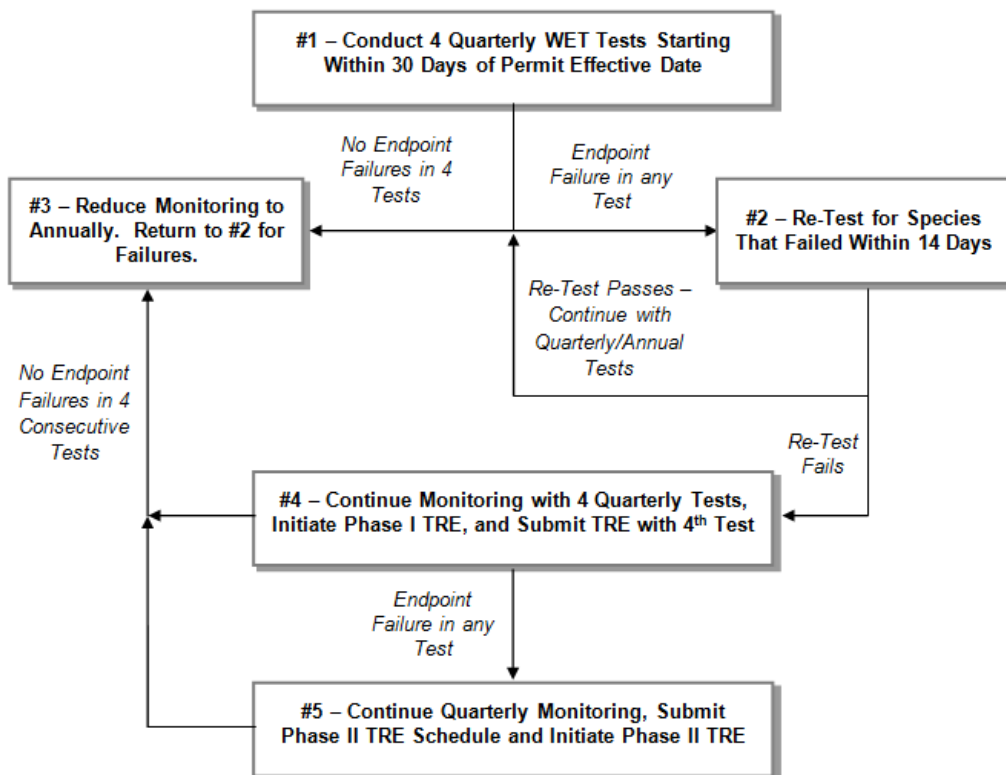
#1 – Conduct 4 Quarterly WET Tests Starting Within 30 Days of Permit Effective Date

No Endpoint Failures in 4 Tests

Endpoint Failure in any Test

#3 – Reduce Monitoring to Annually. Return to #2 for Failures.

#2 – Re-Test for Species That Failed Within 14 Days

Re-Test Passes – Continue with Quarterly/Annual Tests

No Endpoint Failures in 4 Consecutive Tests

Re-Test Fails

#4 – Continue Monitoring with 4 Quarterly Tests, Initiate Phase I TRE, and Submit TRE with 4$^{th}$ Test

Endpoint Failure in any Test

#5 – Continue Quarterly Monitoring, Submit Phase II TRE Schedule and Initiate Phase II TRE